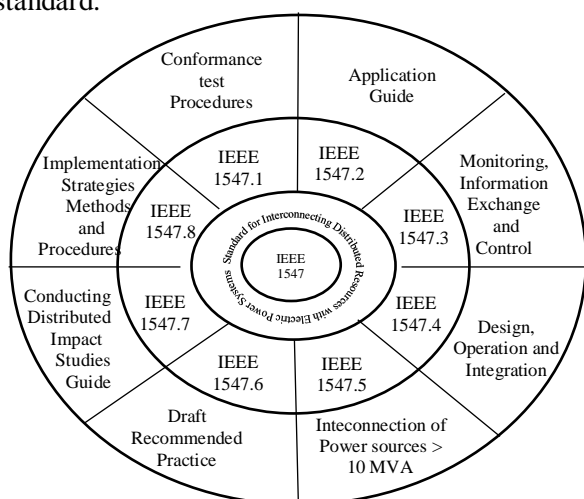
standard.

Conformance test Procedures

Application Guide

Implementation Strategies Methods and Procedures

IEEE 1547.1

IEEE 1547.2

Monitoring, Information Exchange and Control

IEEE 1547.8

IEEE 1547.3

Standard for Interconnecting Distributed Resources with Electric Power Systems

IEEE 1547

Conducting Distributed Impact Studies Guide

IEEE 1547.7

IEEE 1547.4

Design, Operation and Integration

IEEE 1547.6

IEEE 1547.5

Draft Recommended Practice

Inteconnection of Power sources > 10 MVA